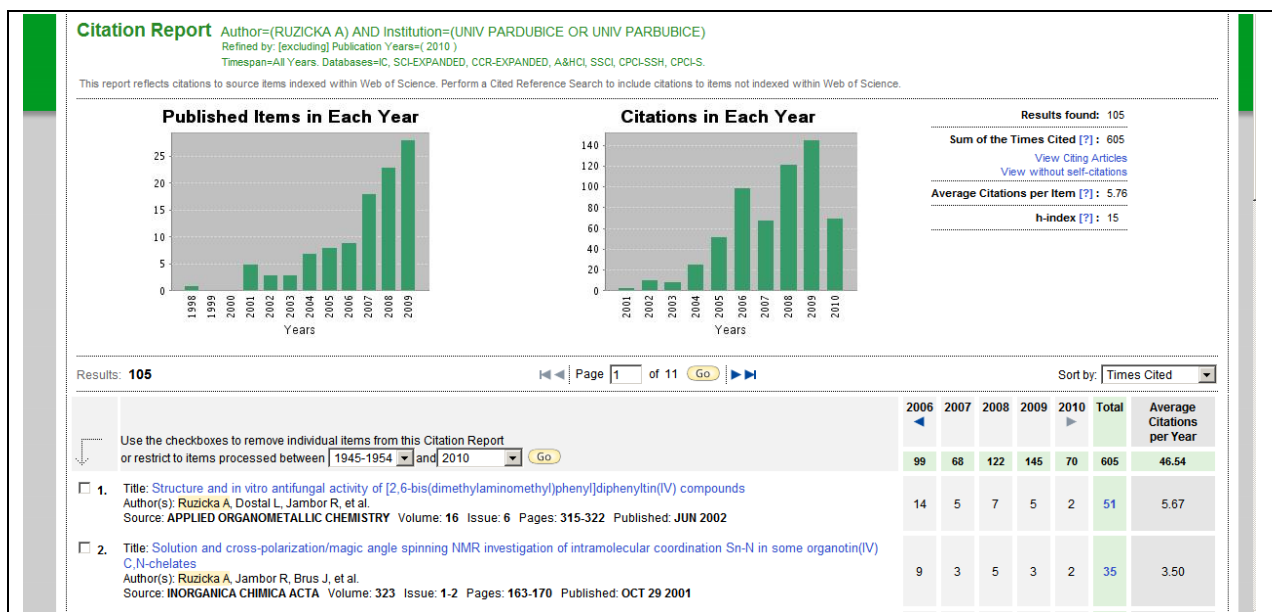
Citation Report Author=(RUZICKA A) AND Institution=(UNIV PARDUBICE OR UNIV PARBUBICE)
Refined by: [excluding] Publication Years=( 2010 )
Timespan=All Years. Databases=IC, SCI-EXPANDED, CCR-EXPANDED, A&HCI, SSCI, CPCI-SSH, CPCI-S.

This report reflects citations to source items indexed within Web of Science. Perform a Cited Reference Search to include citations to items not indexed within Web of Science.

Published Items in Each Year

25
20
15
10
5
0
1998 1999 2000 2001 2002 2003 2004 2005 2006 2007 2008 2009
Years

Citations in Each Year

140
120
100
80
60
40
20
0
2001 2002 2003 2004 2005 2006 2007 2008 2009 2010
Years

Results found: 105
Sum of the Times Cited [?] : 605
View Citing Articles
View without self-citations
Average Citations per Item [?] : 5.76
h-index [?] : 15

Results: 105

Page 1 of 11 Go

Sort by: Times Cited

Use the checkboxes to remove individual items from this Citation Report
or restrict to items processed between 1945-1954 and 2010 Go

| | 2006 | 2007 | 2008 | 2009 | 2010 | Total | Average Citations per Year |
|---|---|---|---|---|---|---|---|
| | 99 | 68 | 122 | 145 | 70 | 605 | 46.54 |
| 1. Title: Structure and in vitro antifungal activity of [2,6-bis(dimethylaminomethyl)phenyl]diphenyltin(IV) compounds<br>Author(s): Ruzicka A, Dostal L, Jambor R, et al.<br>Source: APPLIED ORGANOMETALLIC CHEMISTRY Volume: 16 Issue: 6 Pages: 315-322 Published: JUN 2002 | 14 | 5 | 7 | 5 | 2 | 51 | 5.67 |
| 2. Title: Solution and cross-polarization/magic angle spinning NMR investigation of intramolecular coordination Sn-N in some organotin(IV) C,N-chelates<br>Author(s): Ruzicka A, Jambor R, Brus J, et al.<br>Source: INORGANICA CHIMICA ACTA Volume: 323 Issue: 1-2 Pages: 163-170 Published: OCT 29 2001 | 9 | 3 | 5 | 3 | 2 | 35 | 3.50 |